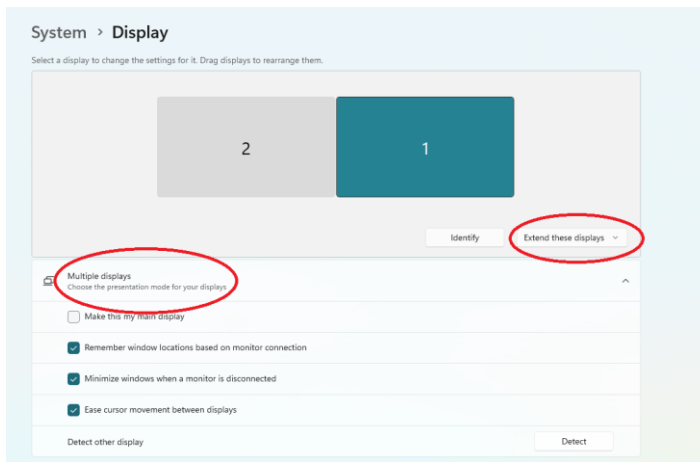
System › Display

Select a display to change the settings for it. Drag displays to rearrange them.

2

1

Identify

Extend these displays

Multiple displays
Choose the presentation mode for your displays

Make this my main display

Remember window locations based on monitor connection

Minimize windows when a monitor is disconnected

Ease cursor movement between displays

Detect other display

Detect